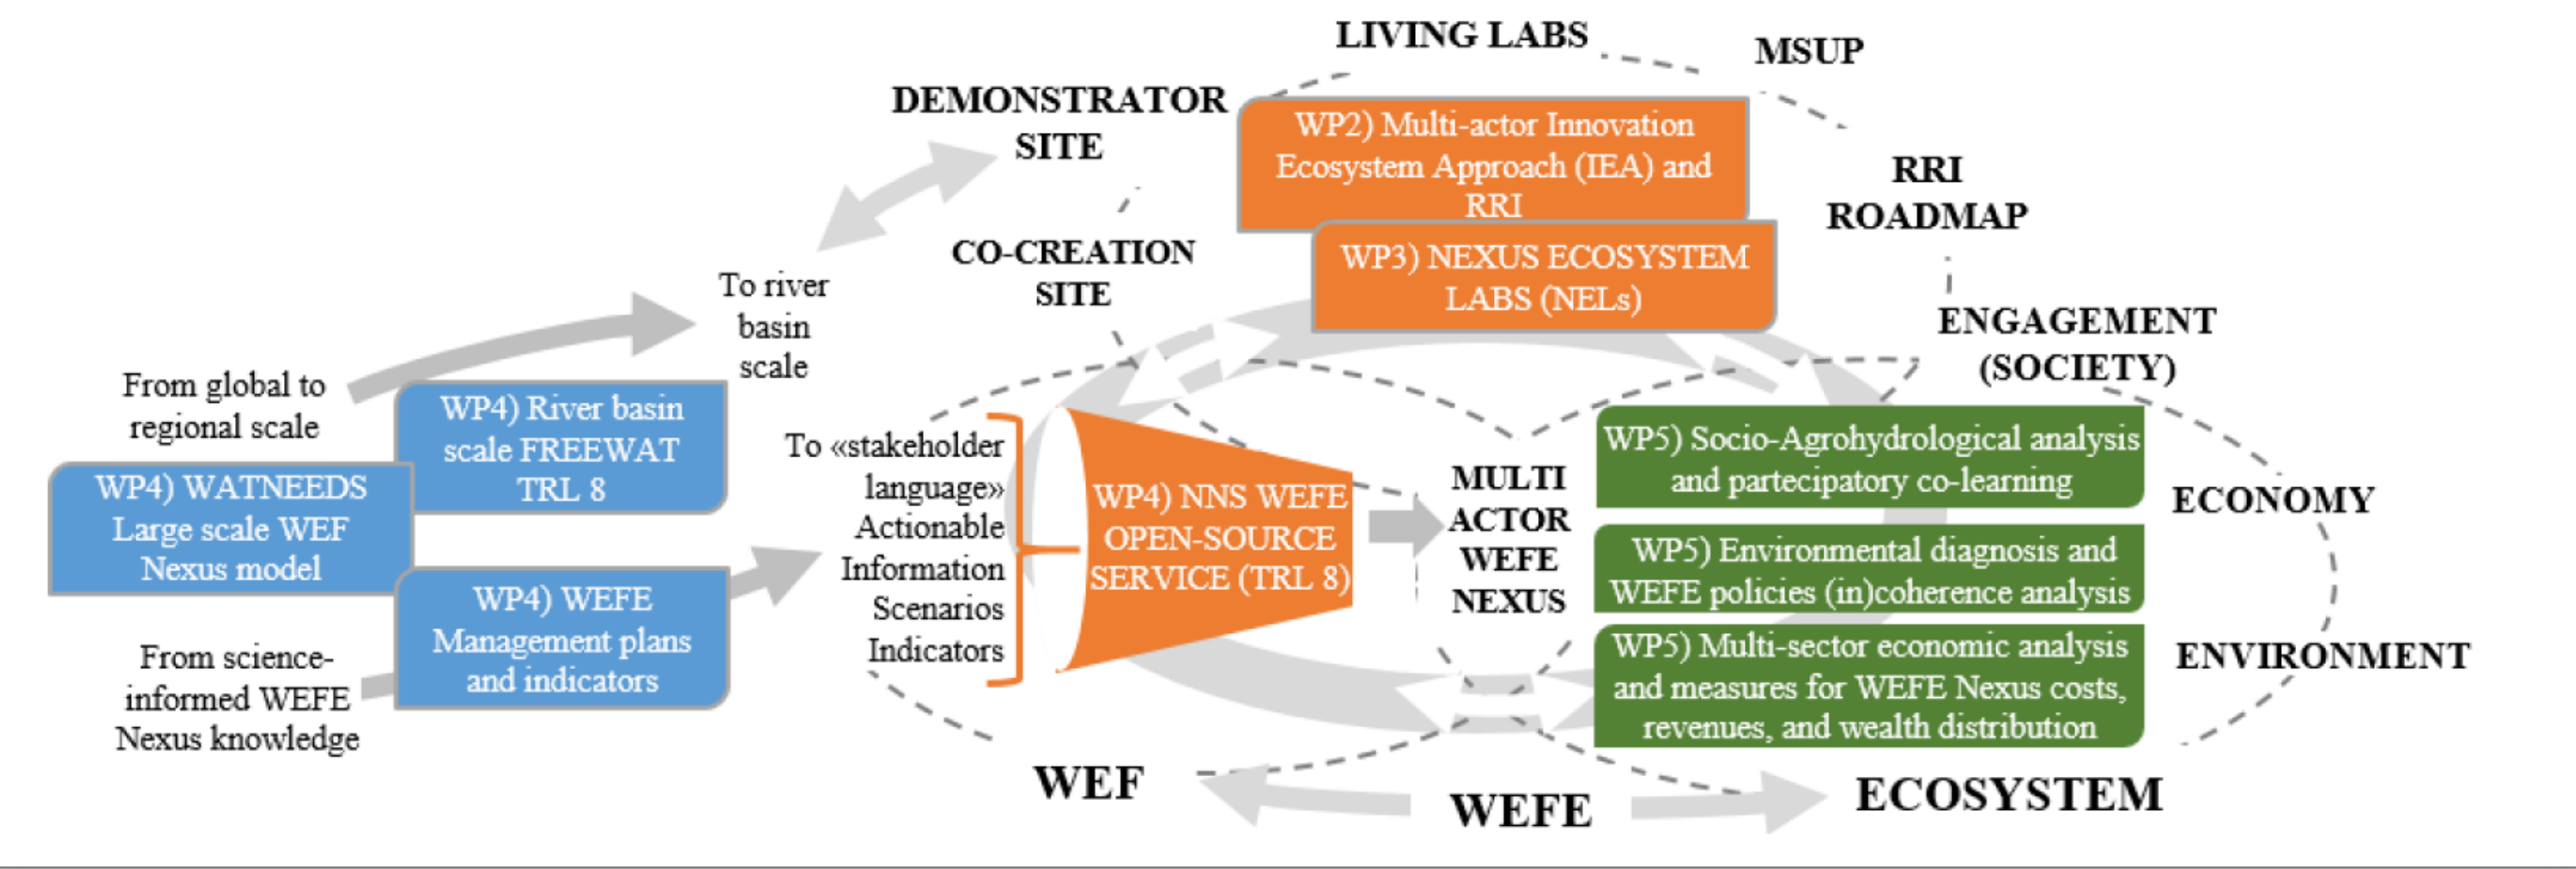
LIVING LABS

MSUP

DEMONSTRATOR SITE

WP2) Multi-actor Innovation Ecosystem Approach (IEA) and RRI

RRI ROADMAP

CO-CREATION SITE

WP3) NEXUS ECOSYSTEM LABS (NELs)

To river basin scale

ENGAGEMENT (SOCIETY)

From global to regional scale

WP4) River basin scale FREEWAT TRL 8

WP4) WATNEEDS Large scale WEF Nexus model

To «stakeholder language» Actionable Information Scenarios Indicators

WP4) NNS WEFE OPEN-SOURCE SERVICE (TRL 8)

MULTI ACTOR WEFE NEXUS

WP5) Socio-Agrohydrological analysis and partecipatory co-learning

ECONOMY

WP5) Environmental diagnosis and WEFE policies (in)coherence analysis

WP4) WEFE Management plans and indicators

From science-informed WEFE Nexus knowledge

WP5) Multi-sector economic analysis and measures for WEFE Nexus costs, revenues, and wealth distribution

ENVIRONMENT

WEF

WEFE

ECOSYSTEM